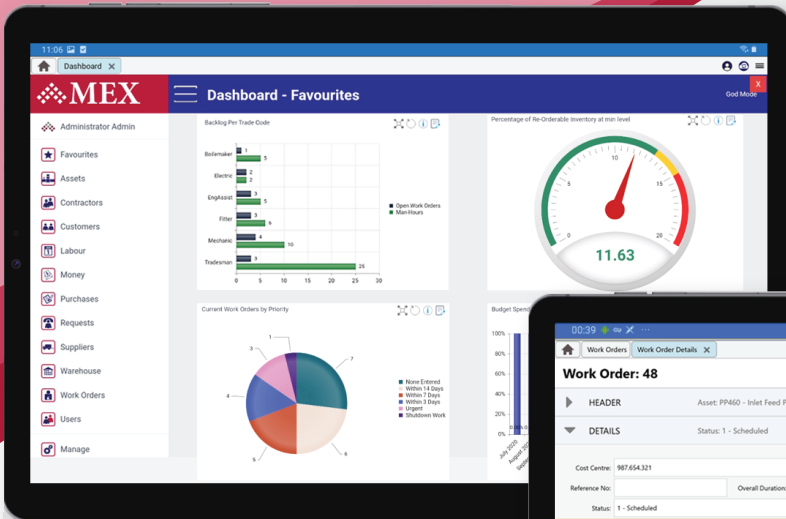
11:06

Dashboard X

MEX

Dashboard - Favourites

God Mode

X

Administrator Admin

Favourites

Assets

Contractors

Customers

Labour

Money

Purchases

Requests

Suppliers

Warehouse

Work Orders

Users

Manage

Backlog Per Trade Code

Boilermaker 1 5
Electric 2 2
EngAssist 3 5
Fitter 3 6
Mechanic 4 10
Tradesman 3 25

0 5 10 15 20 25 30

Open Work Orders
Man Hours

Percentage of Re-Orderable Inventory at min level

0 5 10 15 20

11.63

Current Work Orders by Priority

1 7 3 4 5 8

None Entered
Within 14 Days
Within 7 Days
Within 3 Days
Urgent
Shutdown Work

Budget Spend

100%
80%
60%
40%
20%
0%

July 2020
August 2020
Septem

00:39

Work Orders

Work Order Details X

Work Order: 48

HEADER

Asset: PP460 - Inlet Feed P

DETAILS

Status: 1 - Scheduled

Cost Centre: 987.654.321

Reference No:

Overall Duration

Status: 1 - Scheduled